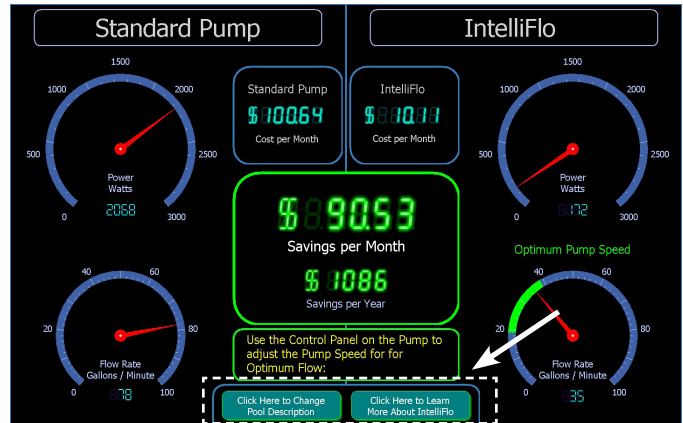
Standard Pump

IntelliFlo

1500
1000
2000
500
2500
0
3000
Power
Watts
2068

Standard Pump
$100.64
Cost per Month

IntelliFlo
$10.11
Cost per Month

1500
1000
2000
500
2500
0
3000
Power
Watts
172

$90.53
Savings per Month

$1086
Savings per Year

Optimum Pump Speed

40
60
20
80
0
100
Flow Rate
Gallons / Minute
78

Use the Control Panel on the Pump to adjust the Pump Speed for for Optimum Flow:

40
60
20
80
0
100
Flow Rate
Gallons / Minute
35

Click Here to Change Pool Description

Click Here to Learn More About IntelliFlo